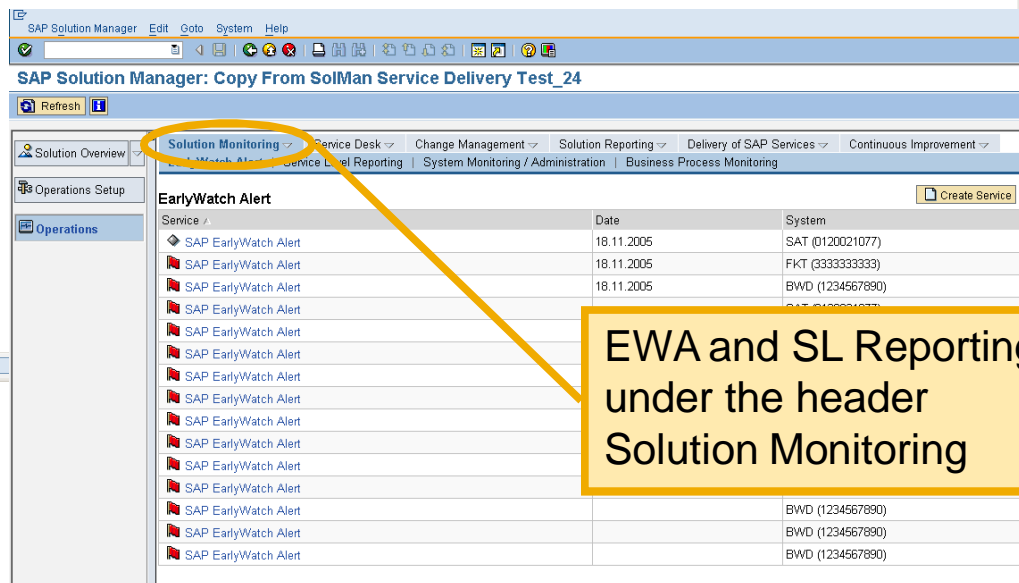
SAP Solution Manager Edit Goto System Help

SAP Solution Manager: Copy From SolMan Service Delivery Test_24

Refresh

Solution Overview
Operations Setup
Operations

Solution Monitoring Service Desk Change Management Solution Reporting Delivery of SAP Services Continuous Improvement

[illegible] | Service Level Reporting | System Monitoring / Administration | Business Process Monitoring

EarlyWatch Alert

Create Service

| Service | Date | System |
|---|---|---|
| SAP EarlyWatch Alert | 18.11.2005 | SAT (0120021077) |
| SAP EarlyWatch Alert | 18.11.2005 | FKT (3333333333) |
| SAP EarlyWatch Alert | 18.11.2005 | BWD (1234567890) |
| SAP EarlyWatch Alert | | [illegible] |
| SAP EarlyWatch Alert | | |
| SAP EarlyWatch Alert | | |
| SAP EarlyWatch Alert | | |
| SAP EarlyWatch Alert | | |
| SAP EarlyWatch Alert | | |
| SAP EarlyWatch Alert | | |
| SAP EarlyWatch Alert | | |
| SAP EarlyWatch Alert | | |
| SAP EarlyWatch Alert | | BWD (1234567890) |
| SAP EarlyWatch Alert | | BWD (1234567890) |
| SAP EarlyWatch Alert | | BWD (1234567890) |

EWA and SL Reporting under the header Solution Monitoring